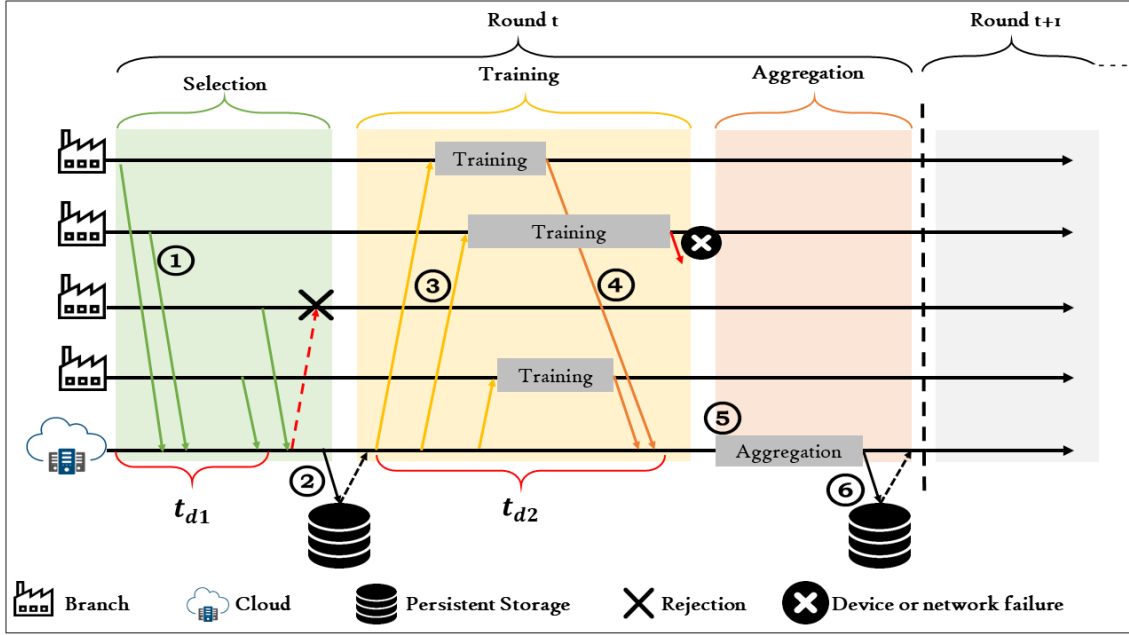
Round t

Round t+1

Selection

Training

Aggregation

Training

Training

Training

Aggregation

1

2

3

4

5

6

$t_{d1}$

$t_{d2}$

Branch

Cloud

Persistent Storage

Rejection

Device or network failure